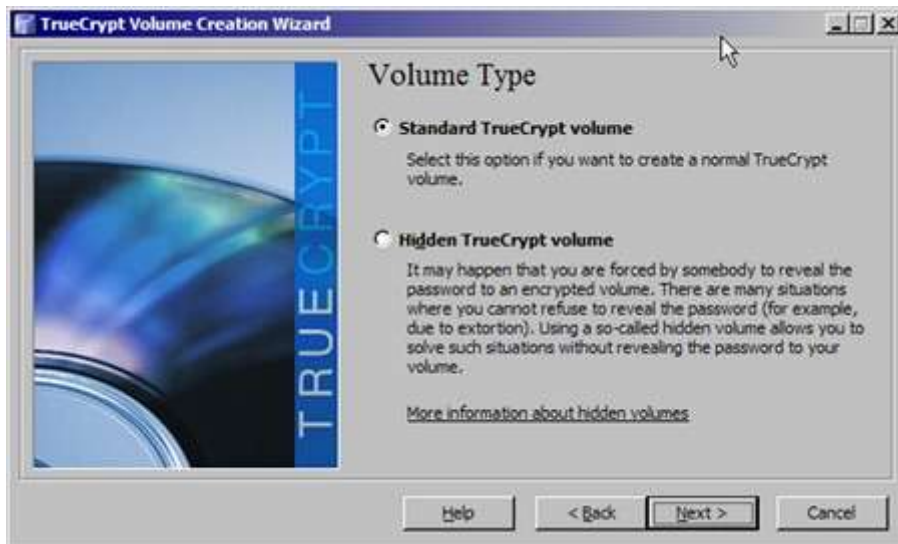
TrueCrypt Volume Creation Wizard

TRUECRYPT

Volume Type

Standard TrueCrypt volume

Select this option if you want to create a normal TrueCrypt volume.

Hidden TrueCrypt volume

It may happen that you are forced by somebody to reveal the password to an encrypted volume. There are many situations where you cannot refuse to reveal the password (for example, due to extortion). Using a so-called hidden volume allows you to solve such situations without revealing the password to your volume.

More information about hidden volumes

Help

< Back

Next >

Cancel